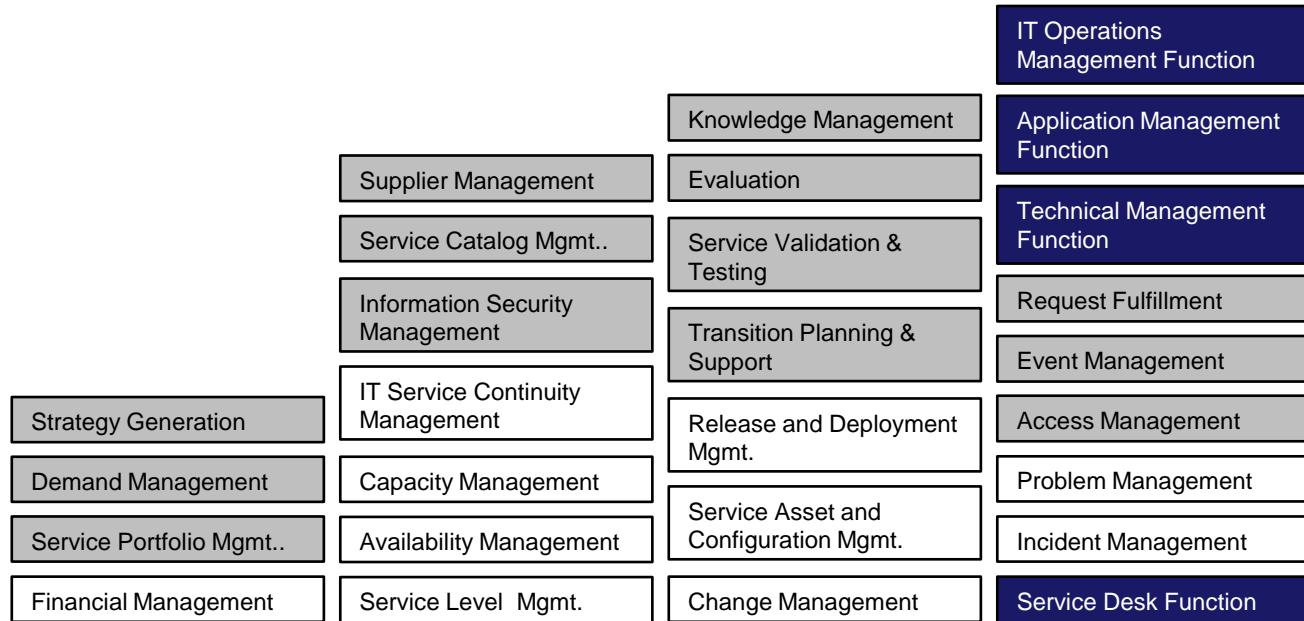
Strategy Generation

Demand Management

Service Portfolio Mgmt..

Financial Management

Supplier Management

Service Catalog Mgmt..

Information Security Management

IT Service Continuity Management

Capacity Management

Availability Management

Service Level Mgmt.

Knowledge Management

Evaluation

Service Validation & Testing

Transition Planning & Support

Release and Deployment Mgmt.

Service Asset and Configuration Mgmt.

Change Management

IT Operations Management Function

Application Management Function

Technical Management Function

Request Fulfillment

Event Management

Access Management

Problem Management

Incident Management

Service Desk Function